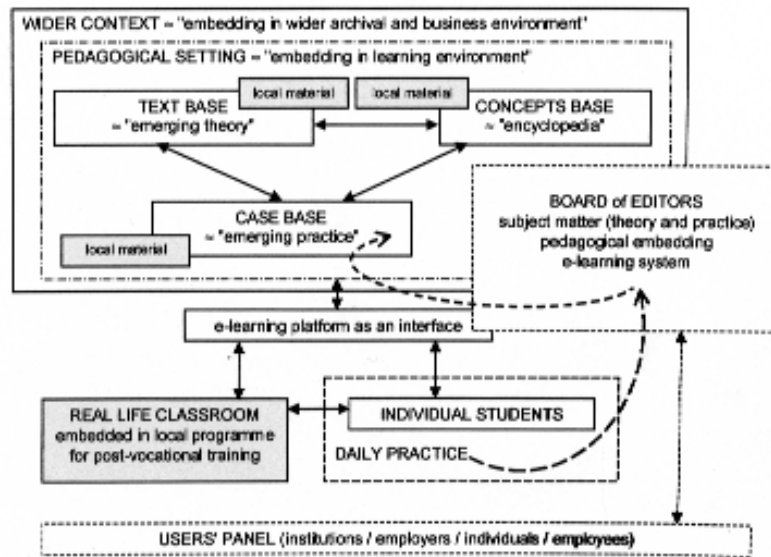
WIDER CONTEXT = "embedding in wider archival and business environment"

PEDAGOGICAL SETTING = "embedding in learning environment"

local material

local material

TEXT BASE
≈ "emerging theory"

CONCEPTS BASE
≈ "encyclopedia"

CASE BASE
≈ "emerging practice"

local material

BOARD of EDITORS
subject matter (theory and practice)
pedagogical embedding
e-learning system

e-learning platform as an interface

REAL LIFE CLASSROOM
embedded in local programme
for post-vocational training

INDIVIDUAL STUDENTS

DAILY PRACTICE

USERS' PANEL (institutions / employers / individuals / employees)